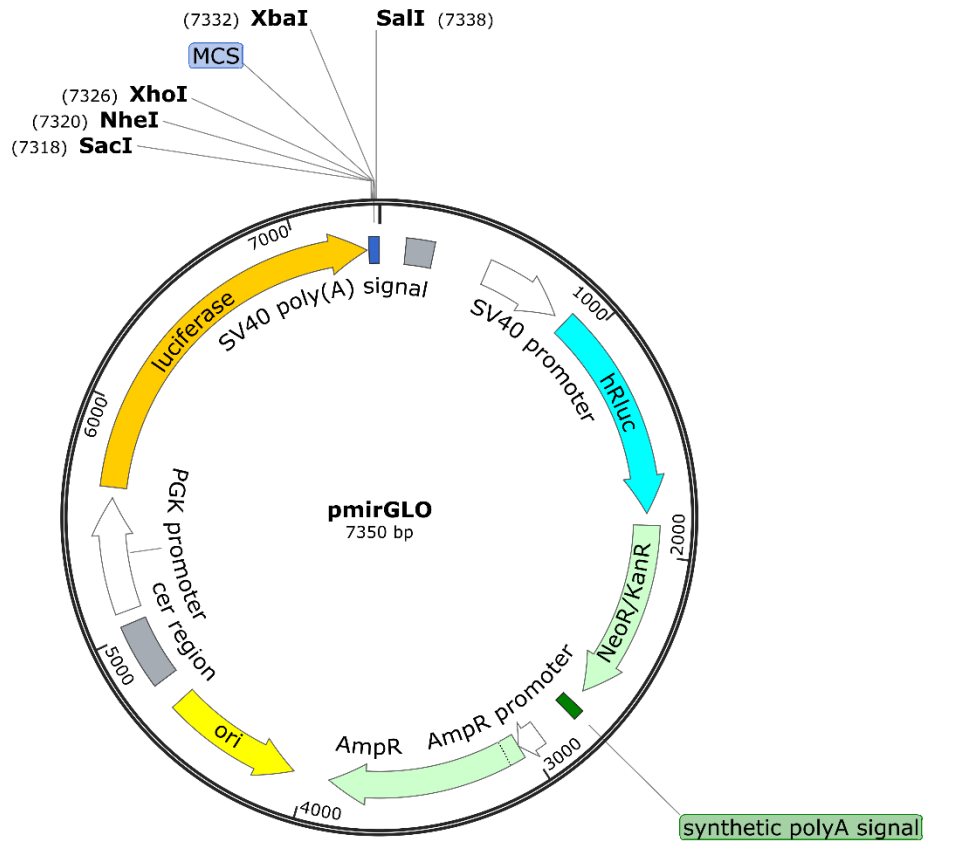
(7332) XbaI
SalI (7338)
MCS
(7326) XhoI
(7320) NheI
(7318) SacI
7000
SV40 poly(A) signal
luciferase
1000
SV40 promoter
hRluc
6000
pmirGLO
7350 bp
PGK promoter
2000
NeoR/KanR
cer region
5000
AmpR promoter
ori
AmpR
3000
4000
synthetic polyA signal